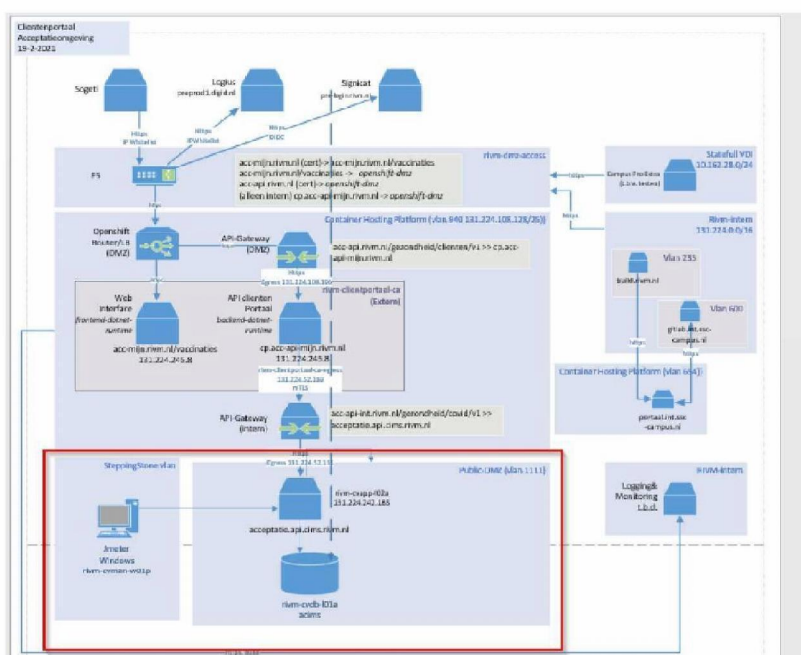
Clientenportaal
Acceptatieomgeving
19-2-2021

Sogeti

Logius
preprod1.digid.nl

Signicat

Https
IP Whitelist

Https
IP Whitelist

Https
OIDC

rivm-dmz-access

F5

acc-mijn.rivm.nl (cert) -> acc-mijn.rivm.nl/vaccinaties
acc-mijn.rivm.nl/vaccinaties -> openshift-dmz
acc-api.rivm.nl (cert) -> openshift-dmz
(alleen intern) cp.acc-apimijn.rivm.nl -> openshift-dmz

Statefull VDI
10.162.28.0/24

Campus Pro Bdos
(t.b.v. testen)

Https

Https

Container Hosting Platform (vlan 940 131.224.108.128/26)

Openshift
Router/LB
(DMZ)

API-Gateway
(DMZ)

acc-api.rivm.nl/gezondheid/clienten/v1 >> cp.acc-apimijn.rivm.nl

Https
Egress 131.224.108.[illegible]

rivm-clientportaal-ca
(Extern)

Rivm-Intern
131.224.0.0/16

Vlan 255

build.rivm.nl

Vlan 600

gitlab.int.ssc-campus.nl

Web Interface
frontend-dotnet-runtime

API clienten Portaal
backend-dotnet-runtime

acc-mijn.rivm.nl/vaccinaties
131.224.245.8

cp.acc-apimijn.rivm.nl
131.224.245.8

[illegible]
131.224.32.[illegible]
mTLS

Https

Https

Container Hosting Platform (vlan 654)

portaal.int.ssc-campus.nl

API-Gateway
(Intern)

acc-api-int.rivm.nl/gezondheid/covid/v1 >>
acceptatie.api.cims.rivm.nl

Https
Egress 131.224.32.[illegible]

SteppingStone vlan

Public DMZ (vlan 1111)

rivm-cvapp-l02a
131.224.242.185

RIVM-Intern

Logging & Monitoring
t.b.d.

Jmeter
Windows
rivm-cvmon-w01p

acceptatie.api.cims.rivm.nl

rivm-cvdb-l01a
acims